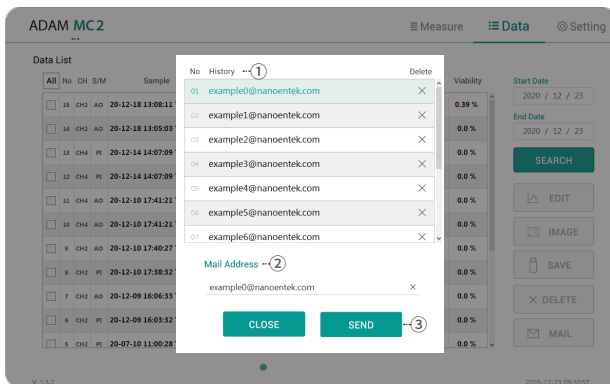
ADAM MC2

Measure

Data

Setting

Data List

All No CH S/M Sample

Viability

15 CH2 AO 20-12-18 13:08:11 0.39 %

14 CH2 AO 20-12-18 13:05:03 0.0 %

13 CH4 PI 20-12-14 14:07:09 0.0 %

12 CH4 PI 20-12-14 14:07:09 0.0 %

11 CH4 AO 20-12-10 17:41:21 0.0 %

10 CH4 AO 20-12-10 17:41:21 0.0 %

9 CH2 AO 20-12-10 17:40:27 0.0 %

8 CH2 PI 20-12-10 17:38:32 0.0 %

7 CH2 AO 20-12-09 16:06:33 0.0 %

6 CH2 PI 20-12-09 16:03:32 0.0 %

5 CH2 PI 20-07-10 11:00:28 0.0 %

Start Date

2020 / 12 / 23

End Date

2020 / 12 / 23

SEARCH

EDIT

IMAGE

SAVE

DELETE

MAIL

No History 1 Delete

| No | History | Delete |
|---|---|---|
| 01 | example0@nanoentek.com | × |
| 02 | example1@nanoentek.com | × |
| 03 | example2@nanoentek.com | × |
| 04 | example3@nanoentek.com | × |
| 05 | example4@nanoentek.com | × |
| 06 | example5@nanoentek.com | × |
| 07 | example6@nanoentek.com | × |

Mail Address 2

example0@nanoentek.com ×

CLOSE

SEND 3

V 1.3.2

2020-12-23 09:20:57